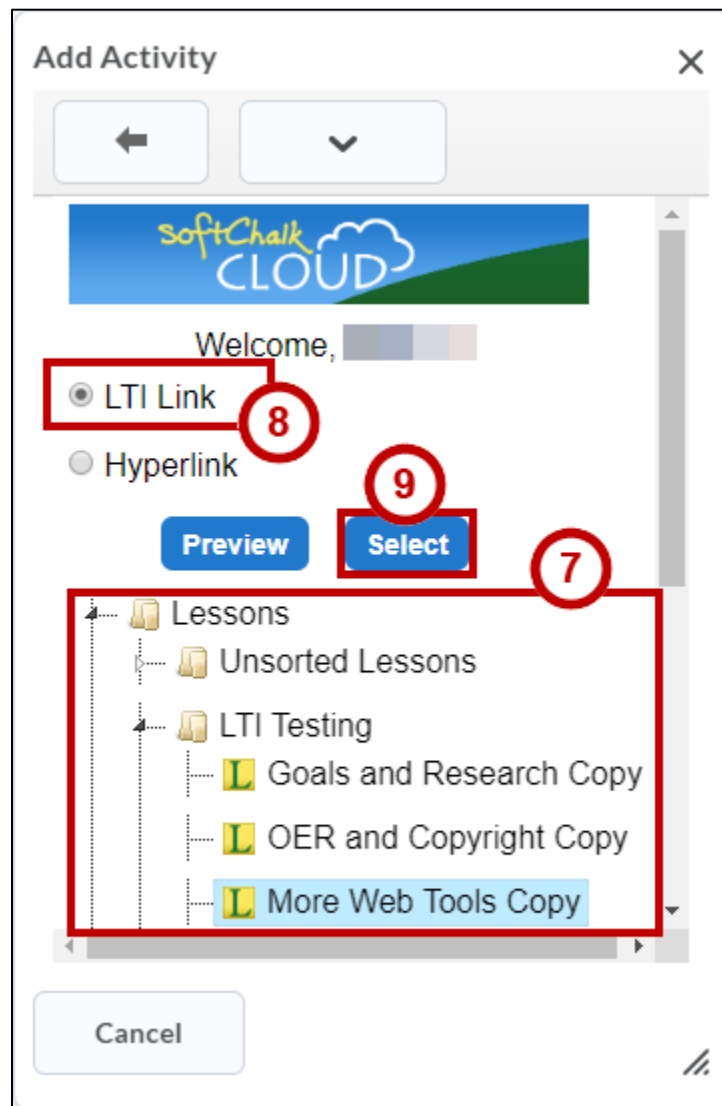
Add Activity
×

softChalk
CLOUD

Welcome, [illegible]

LTI Link
8

Hyperlink
9

Preview
Select
7

Lessons
Unsorted Lessons
LTI Testing
L Goals and Research Copy
L OER and Copyright Copy
L More Web Tools Copy

Cancel